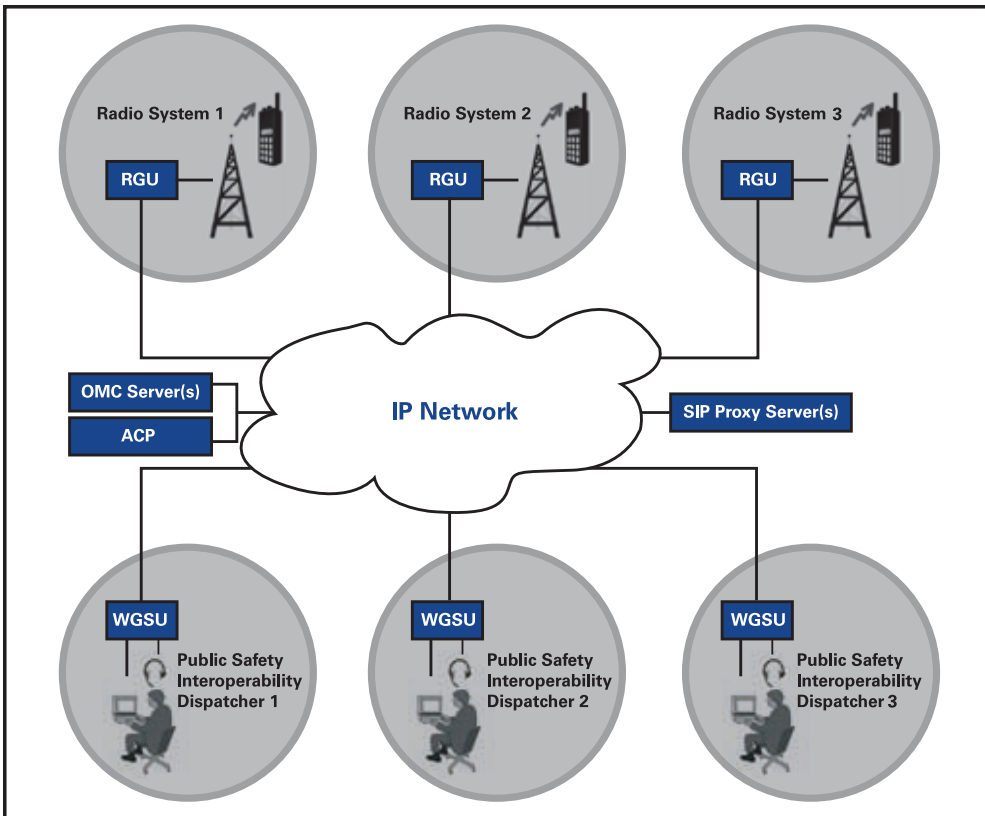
Radio System 1

RGU

Radio System 2

RGU

Radio System 3

RGU

OMC Server(s)

ACP

IP Network

SIP Proxy Server(s)

WGSU

Public Safety Interoperability Dispatcher 1

WGSU

Public Safety Interoperability Dispatcher 2

WGSU

Public Safety Interoperability Dispatcher 3